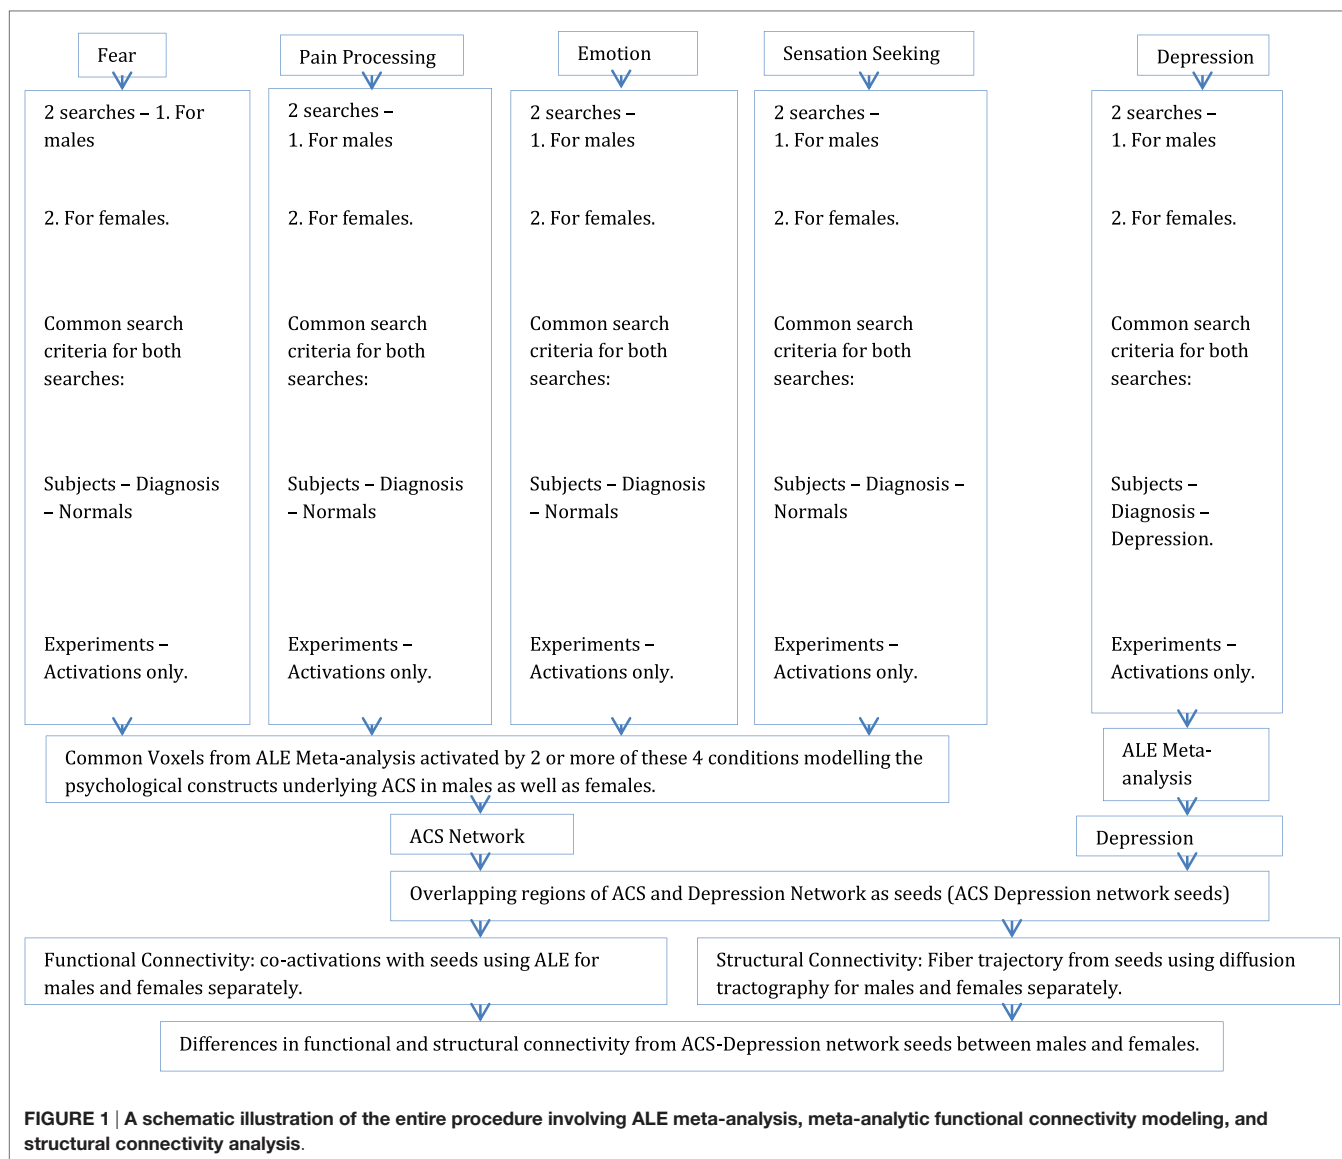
Fear

2 searches – 1. For males

2. For females.

Common search criteria for both searches:

Subjects – Diagnosis – Normals

Experiments – Activations only.

Pain Processing

2 searches – 1. For males

2. For females.

Common search criteria for both searches:

Subjects – Diagnosis – Normals

Experiments – Activations only.

Emotion

2 searches – 1. For males

2. For females.

Common search criteria for both searches:

Subjects – Diagnosis – Normals

Experiments – Activations only.

Sensation Seeking

2 searches – 1. For males

2. For females.

Common search criteria for both searches:

Subjects – Diagnosis – Normals

Experiments – Activations only.

Depression

2 searches – 1. For males

2. For females.

Common search criteria for both searches:

Subjects – Diagnosis – Depression.

Experiments – Activations only.

Common Voxels from ALE Meta-analysis activated by 2 or more of these 4 conditions modelling the psychological constructs underlying ACS in males as well as females.

ALE Meta-analysis

ACS Network

Depression

Overlapping regions of ACS and Depression Network as seeds (ACS Depression network seeds)

Functional Connectivity: co-activations with seeds using ALE for males and females separately.

Structural Connectivity: Fiber trajectory from seeds using diffusion tractography for males and females separately.

Differences in functional and structural connectivity from ACS-Depression network seeds between males and females.

FIGURE 1 | A schematic illustration of the entire procedure involving ALE meta-analysis, meta-analytic functional connectivity modeling, and structural connectivity analysis.